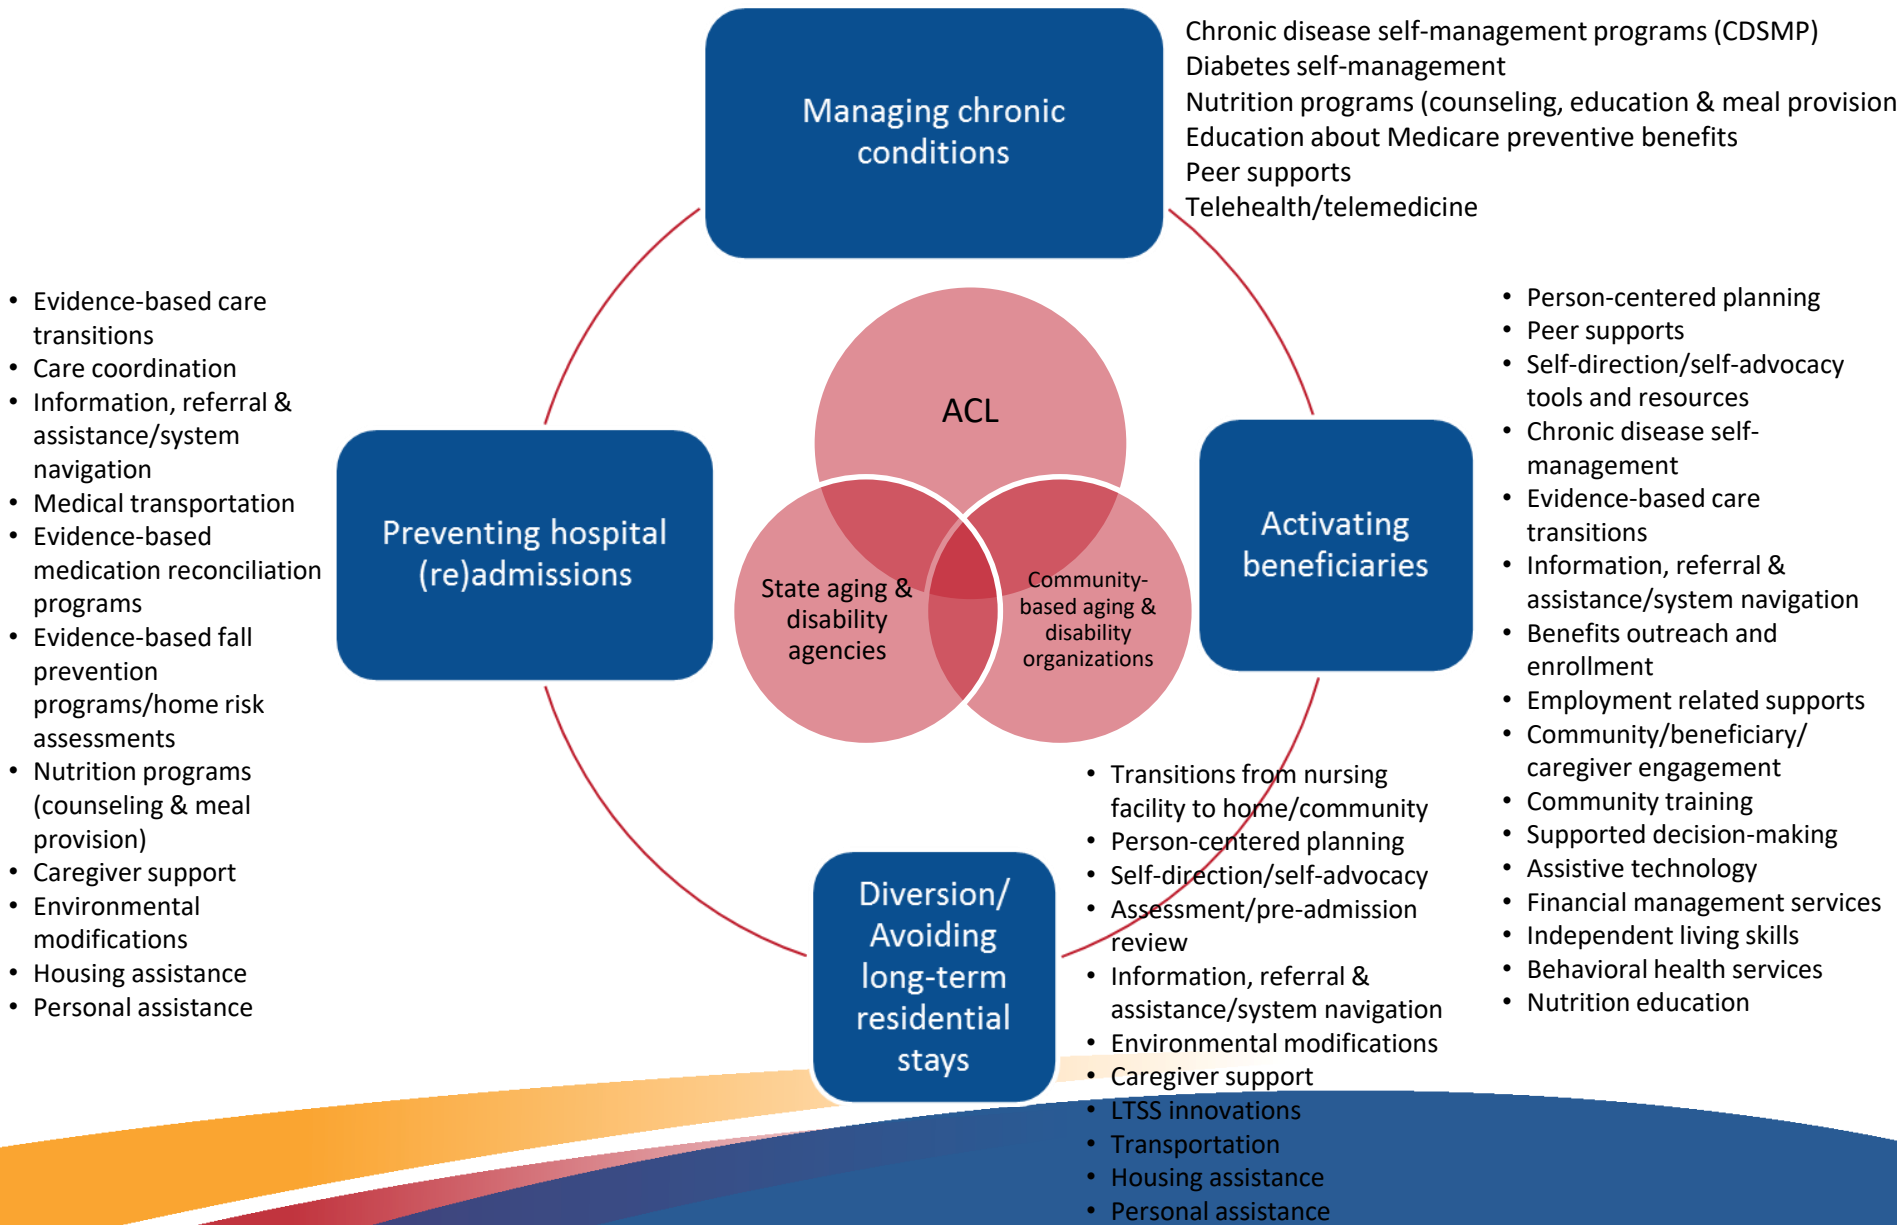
Managing chronic conditions

Chronic disease self-management programs (CDSMP)
Diabetes self-management
Nutrition programs (counseling, education & meal provision
Education about Medicare preventive benefits
Peer supports
Telehealth/telemedicine

- Evidence-based care transitions
- Care coordination
- Information, referral & assistance/system navigation
- Medical transportation
- Evidence-based medication reconciliation programs
- Evidence-based fall prevention programs/home risk assessments
- Nutrition programs (counseling & meal provision)
- Caregiver support
- Environmental modifications
- Housing assistance
- Personal assistance

Preventing hospital (re)admissions

ACL

State aging & disability agencies

Community-based aging & disability organizations

Activating beneficiaries

- Person-centered planning
- Peer supports
- Self-direction/self-advocacy tools and resources
- Chronic disease self-management
- Evidence-based care transitions
- Information, referral & assistance/system navigation
- Benefits outreach and enrollment
- Employment related supports
- Community/beneficiary/ caregiver engagement
- Community training
- Supported decision-making
- Assistive technology
- Financial management services
- Independent living skills
- Behavioral health services
- Nutrition education

Diversion/ Avoiding long-term residential stays

- Transitions from nursing facility to home/community
- Person-centered planning
- Self-direction/self-advocacy
- Assessment/pre-admission review
- Information, referral & assistance/system navigation
- Environmental modifications
- Caregiver support
- LTSS innovations
- Transportation
- Housing assistance
- Personal assistance